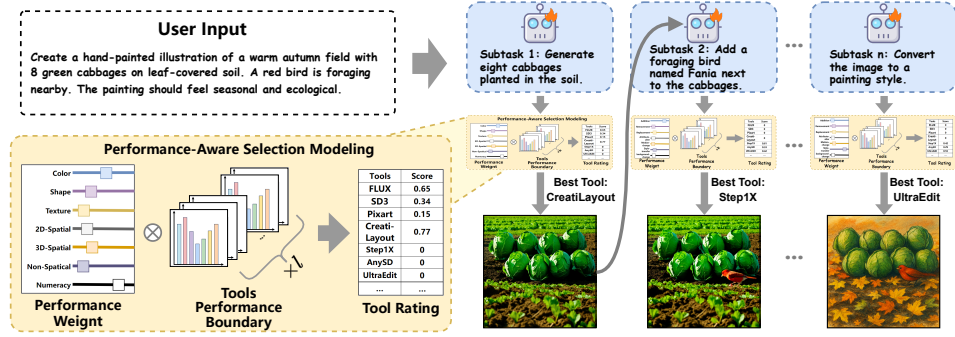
User Input

Create a hand-painted illustration of a warm autumn field with 8 green cabbages on leaf-covered soil. A red bird is foraging nearby. The painting should feel seasonal and ecological.

Subtask 1: Generate eight cabbages planted in the soil.

Subtask 2: Add a foraging bird named Fania next to the cabbages.

Subtask n: Convert the image to a painting style.

Performance-Aware Selection Modeling

Color
Shape
Texture
2D-Spatial
3D-Spatial
Non-Spatial
Numeracy

Performance Weight

Tools Performance Boundary

| Tools | Score |
|---|---|
| FLUX | 0.65 |
| SD3 | 0.34 |
| Pixart | 0.15 |
| Creati-Layout | 0.77 |
| Step1X | 0 |
| AnySD | 0 |
| UltraEdit | 0 |
| ... | ... |

Tool Rating

Best Tool: CreatiLayout

Best Tool: Step1X

Best Tool: UltraEdit